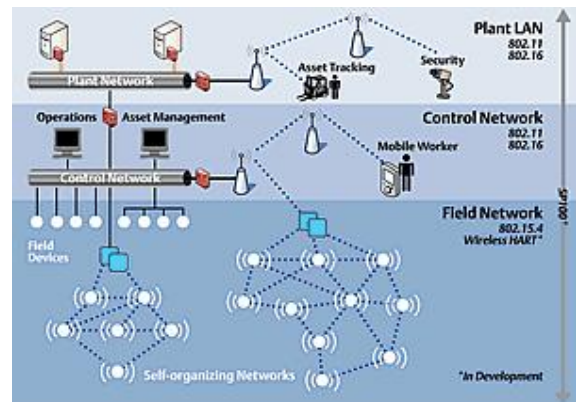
Plant LAN
802.11
802.16

Plant Network

Asset Tracking

Security

Control Network
802.11
802.16

Operations

Asset Management

Mobile Worker

Control Network

SP100*

Field Network
802.15.4
Wireless HART*

Field Devices

Self-organizing Networks

*In Development